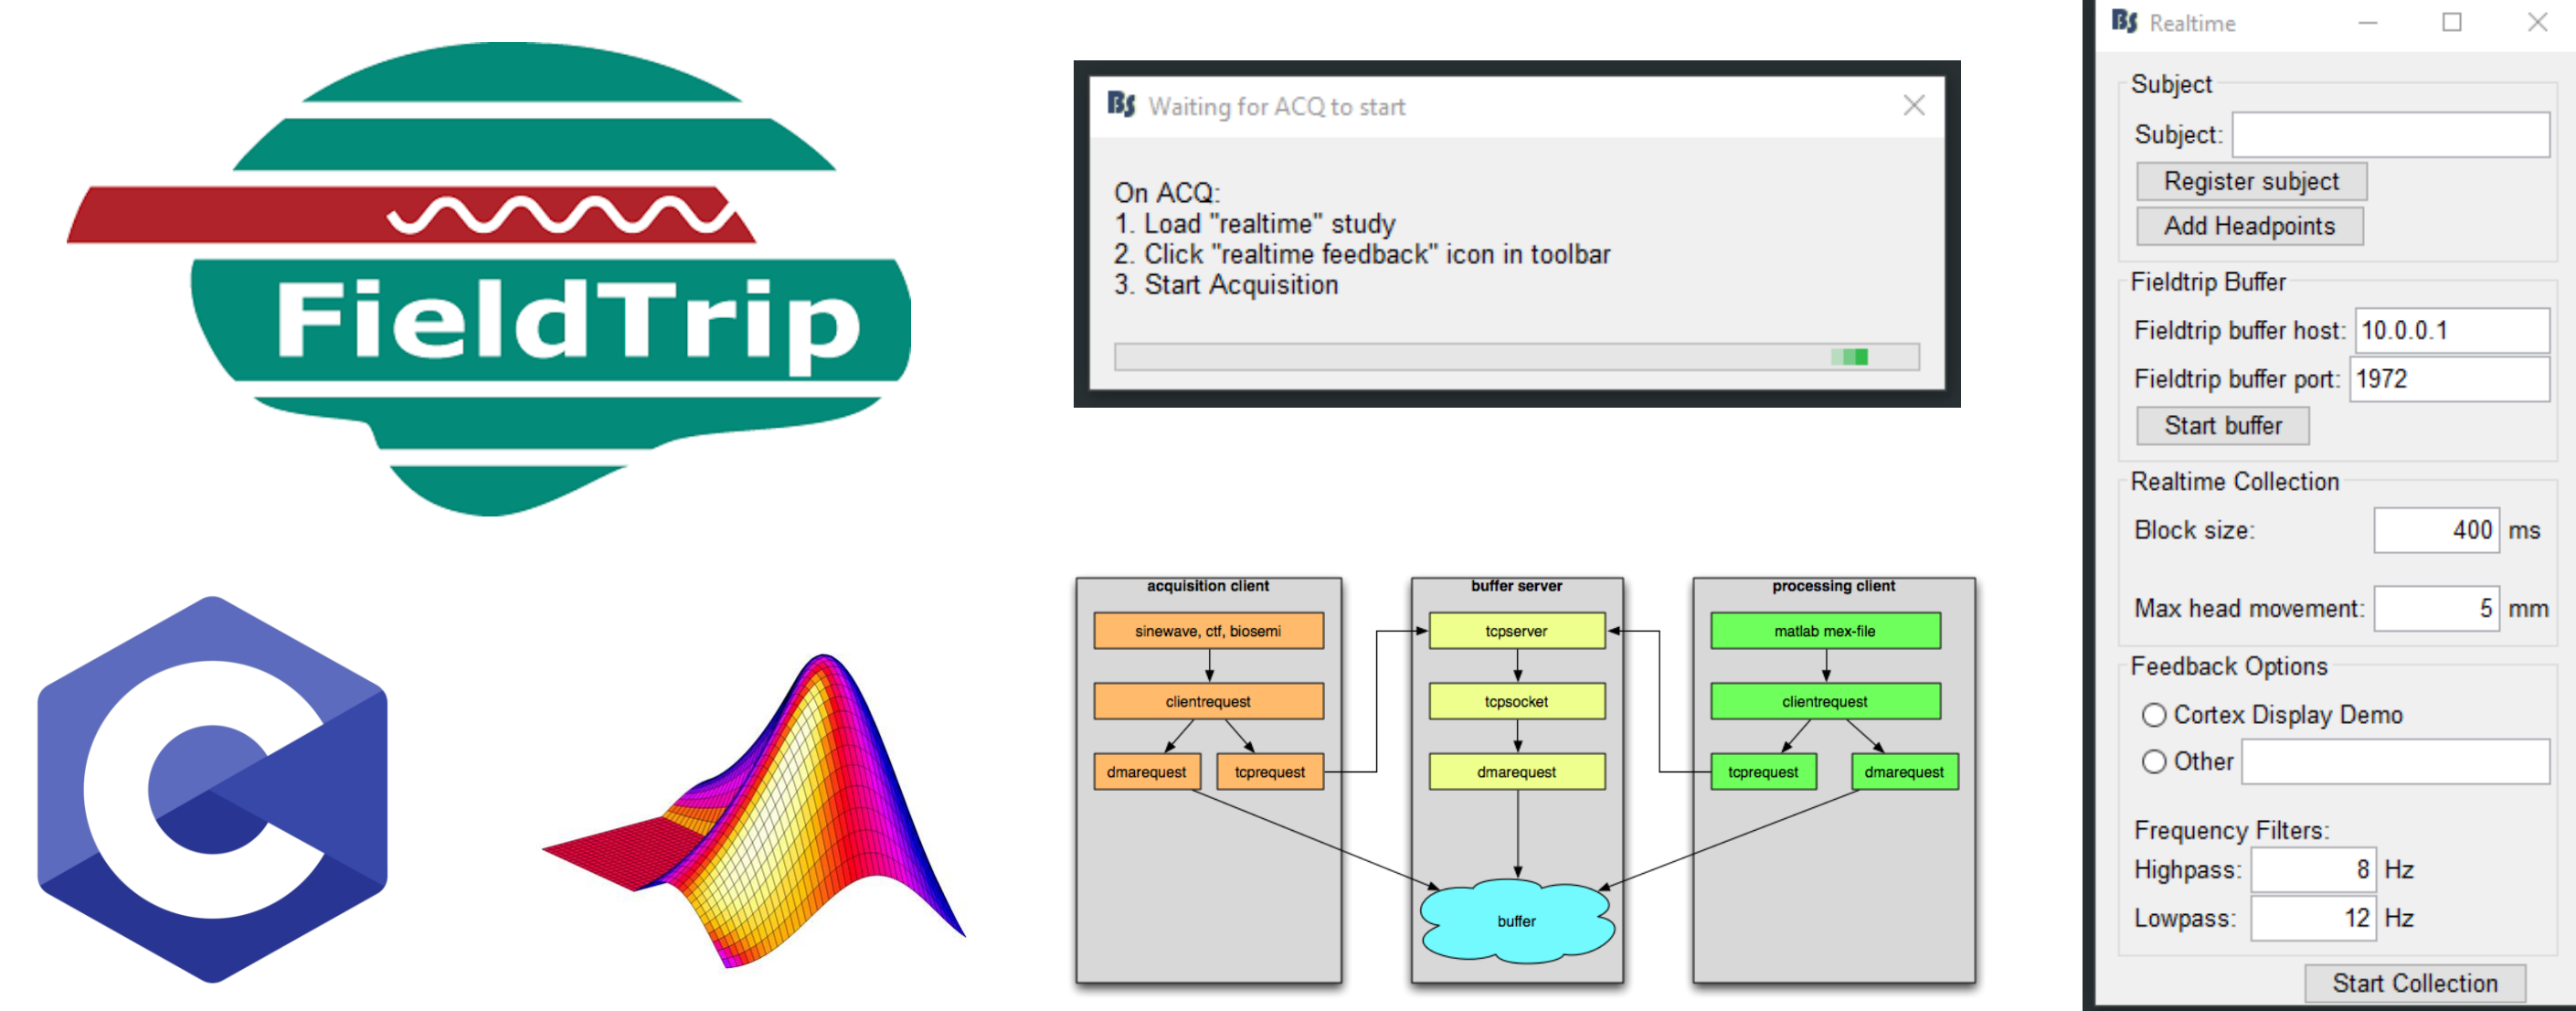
FieldTrip

Bs Waiting for ACQ to start

On ACQ:
1. Load "realtime" study
2. Click "realtime feedback" icon in toolbar
3. Start Acquisition

acquisition client
sinewave, ctf, biosemi
clientrequest
dmarequest
tcprequest

buffer server
tcpserver
tcpsocket
dmarequest
buffer

processing client
matlab mex-file
clientrequest
tcprequest
dmarequest

Bs Realtime

Subject
Subject:
Register subject
Add Headpoints

Fieldtrip Buffer
Fieldtrip buffer host: 10.0.0.1
Fieldtrip buffer port: 1972
Start buffer

Realtime Collection
Block size: 400 ms
Max head movement: 5 mm

Feedback Options
Cortex Display Demo
Other

Frequency Filters:
Highpass: 8 Hz
Lowpass: 12 Hz

Start Collection